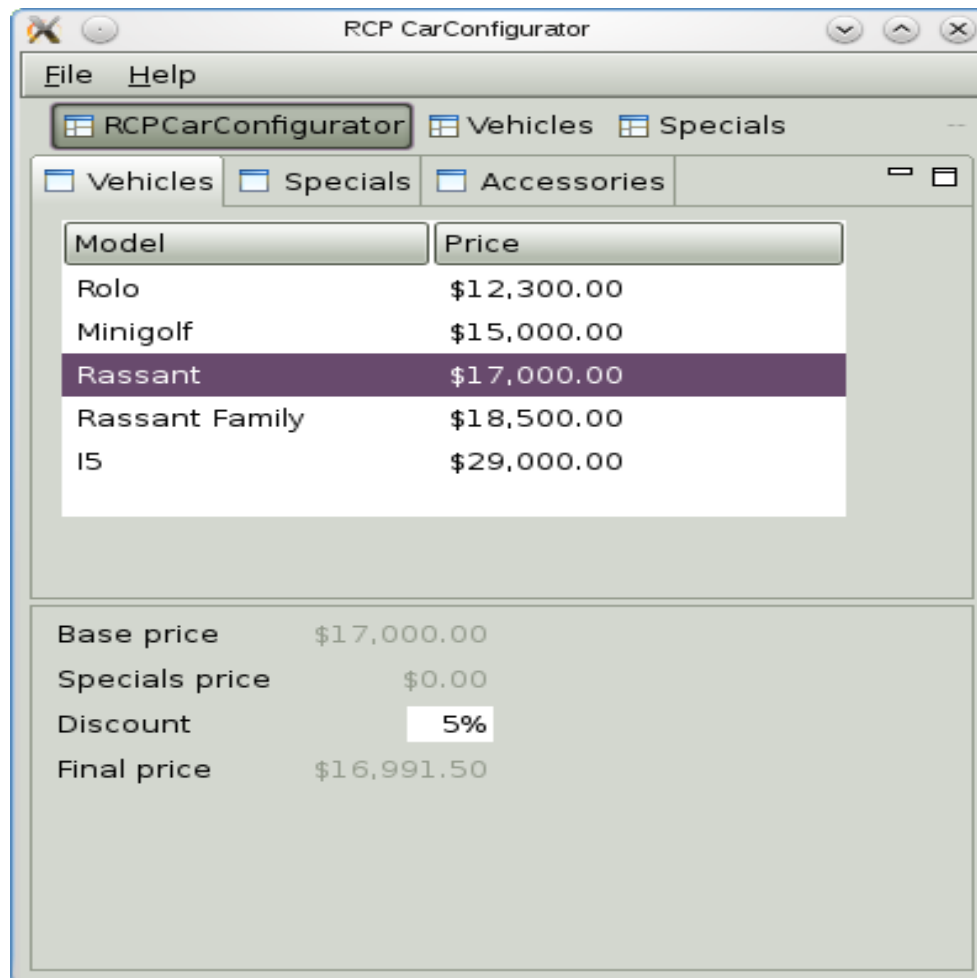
RCP CarConfigurator

File Help

RCPCarConfigurator Vehicles Specials

Vehicles Specials Accessories

| Model | Price |
|---|---|
| Rolo | \$12,300.00 |
| Minigolf | \$15,000.00 |
| Rassant | \$17,000.00 |
| Rassant Family | \$18,500.00 |
| I5 | \$29,000.00 |

Base price \$17,000.00
Specials price \$0.00
Discount 5%
Final price \$16,991.50